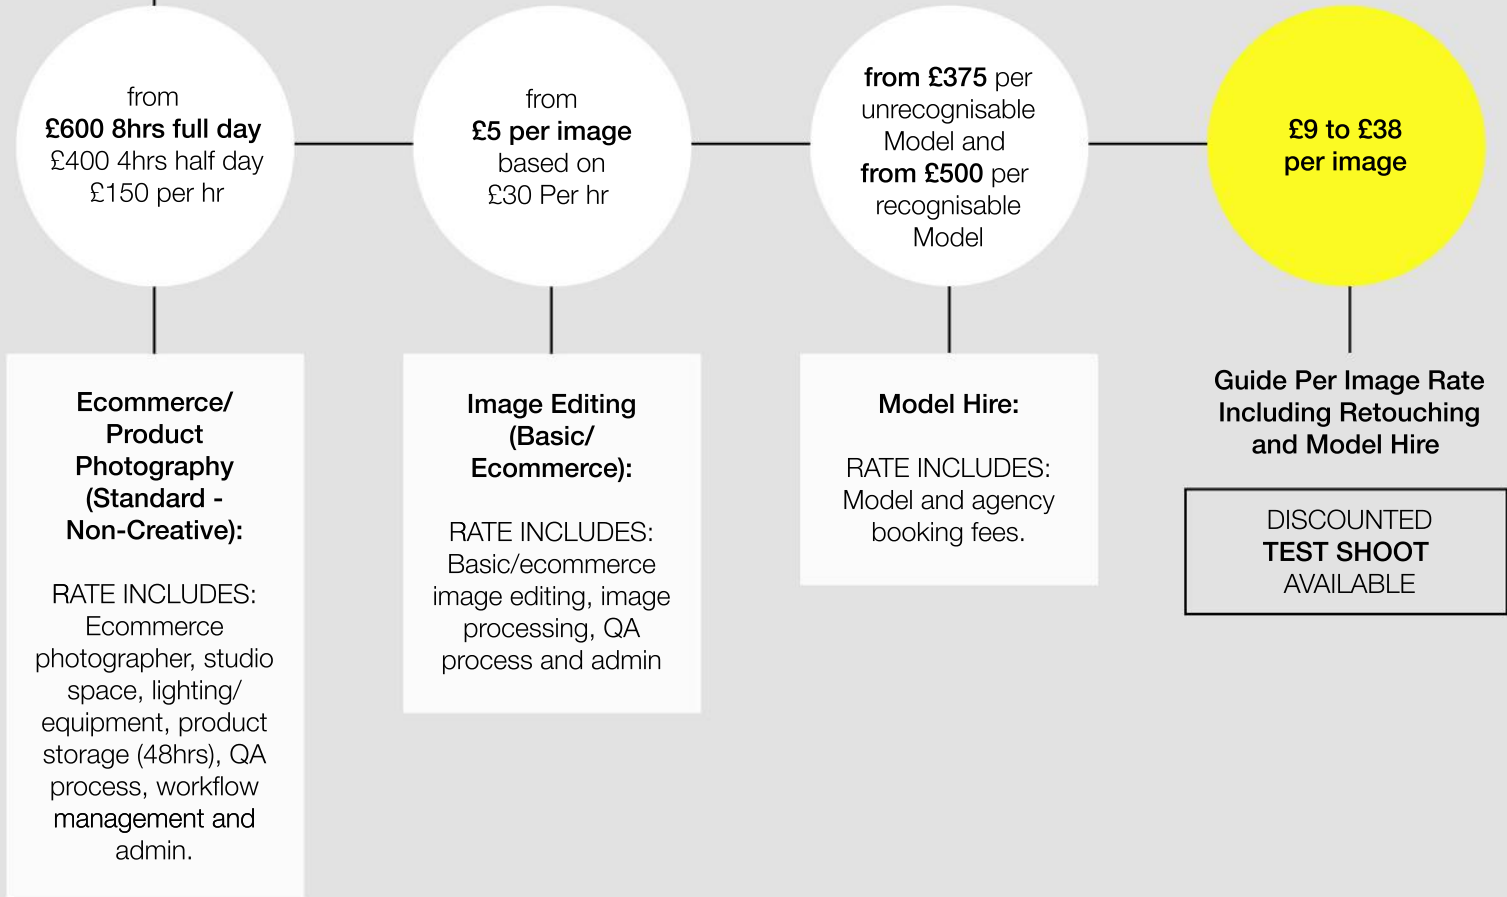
from
£600 8hrs full day
£400 4hrs half day
£150 per hr

Ecommerce/ Product Photography (Standard - Non-Creative):

RATE INCLUDES: Ecommerce photographer, studio space, lighting/ equipment, product storage (48hrs), QA process, workflow management and admin.

from
£5 per image
based on
£30 Per hr

Image Editing (Basic/ Ecommerce):

RATE INCLUDES: Basic/ecommerce image editing, image processing, QA process and admin

from £375 per unrecognisable Model and from £500 per recognisable Model

Model Hire:

RATE INCLUDES: Model and agency booking fees.

£9 to £38 per image

Guide Per Image Rate Including Retouching and Model Hire

DISCOUNTED
TEST SHOOT
AVAILABLE